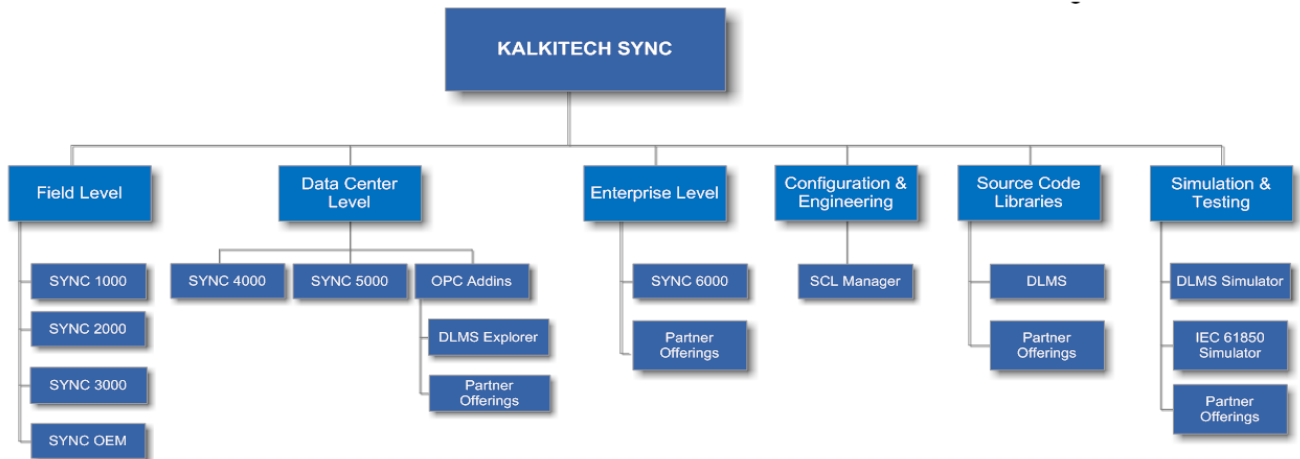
KALKITECH SYNC

Field Level

SYNC 1000

SYNC 2000

SYNC 3000

SYNC OEM

Data Center Level

SYNC 4000

SYNC 5000

OPC Addins

DLMS Explorer

Partner Offerings

Enterprise Level

SYNC 6000

Partner Offerings

Configuration & Engineering

SCL Manager

Source Code Libraries

DLMS

Partner Offerings

Simulation & Testing

DLMS Simulator

IEC 61850 Simulator

Partner Offerings